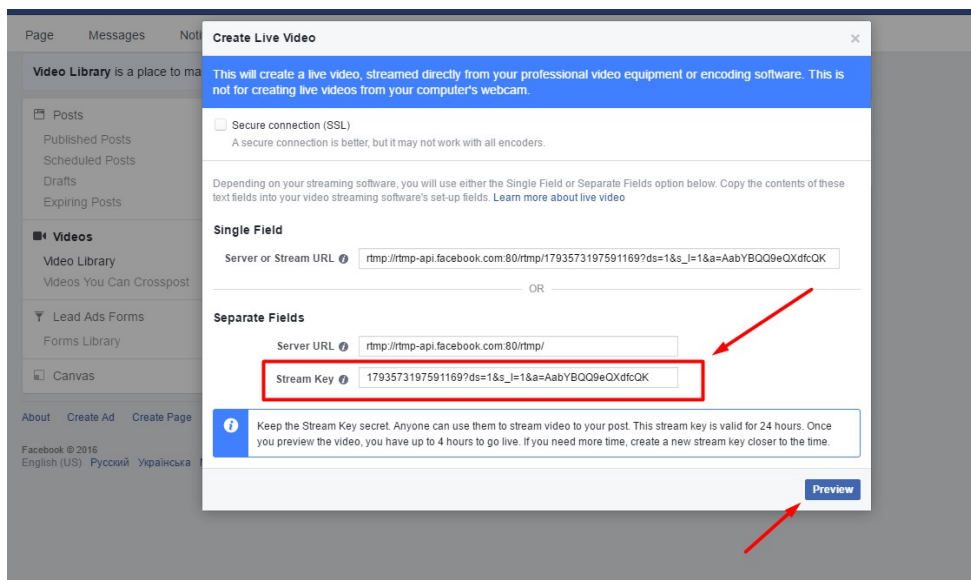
Page Messages Note

Video Library is a place to ma

Posts
Published Posts
Scheduled Posts
Drafts
Expiring Posts

Videos
Video Library
Videos You Can Crosspost

Lead Ads Forms
Forms Library

Canvas

About Create Ad Create Page

Facebook © 2016
English (US) Русский Українська

Create Live Video

This will create a live video, streamed directly from your professional video equipment or encoding software. This is not for creating live videos from your computer's webcam.

Secure connection (SSL)
A secure connection is better, but it may not work with all encoders.

Depending on your streaming software, you will use either the Single Field or Separate Fields option below. Copy the contents of these text fields into your video streaming software's set-up fields. Learn more about live video

Single Field

Server or Stream URL rtmp://rtmp-api.facebook.com:80/rtmp/1793573197591169?ds=1&s_l=1&a=AabYBQQ9eQXdfcQK

OR

Separate Fields

Server URL rtmp://rtmp-api.facebook.com:80/rtmp/

Stream Key 1793573197591169?ds=1&s_l=1&a=AabYBQQ9eQXdfcQK

Keep the Stream Key secret. Anyone can use them to stream video to your post. This stream key is valid for 24 hours. Once you preview the video, you have up to 4 hours to go live. If you need more time, create a new stream key closer to the time.

Preview